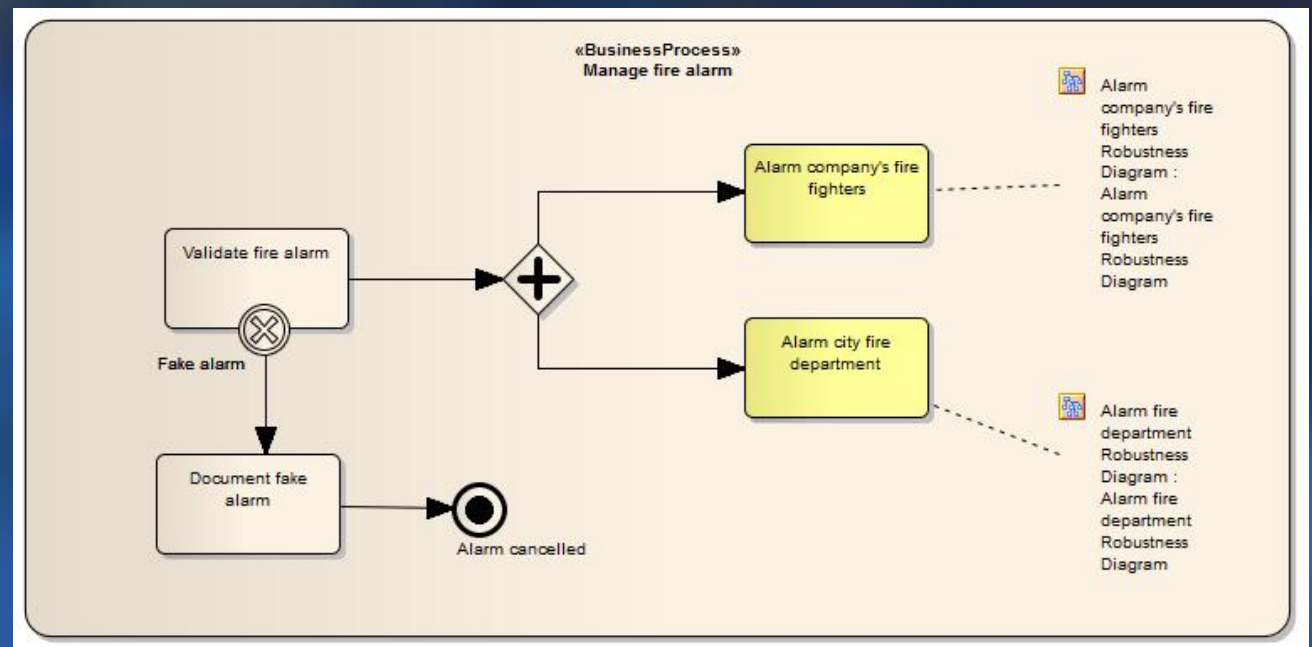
«BusinessProcess»
Manage fire alarm

Validate fire alarm

Fake alarm

Document fake alarm

Alarm cancelled

Alarm company's fire fighters

Alarm city fire department

Alarm company's fire fighters Robustness Diagram : Alarm company's fire fighters Robustness Diagram

Alarm fire department Robustness Diagram : Alarm fire department Robustness Diagram